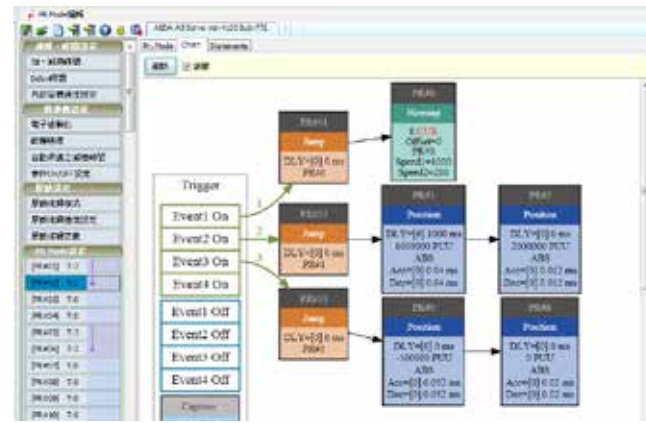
PR Mode編輯

ASDA-A3 Servo drive-A3-E Sub FTE

PR Mode | Chart | Statements

Trigger

Event1 On

Event2 On

Event3 On

Event4 On

Event1 Off

Event2 Off

Event3 Off

Event4 Off

1

2

3

PR#4
Jump
DLY=[0] 0 ms
PR#0

PR#0
Homing
Offset=0
PR#1
Speed1=1000
Speed2=200

PR#2
Jump
DLY=[0] 0 ms
PR#1

PR#1
Position
DLY=[0] 1000 ms
6000000 PUU
ABS
Acc=[0] 0.04 ms
Dec=[0] 0.04 ms

PR#2
Position
DLY=[0] 0 ms
2000000 PUU
ABS
Acc=[0] 0.012 ms
Dec=[0] 0.012 ms

PR#3
Jump
DLY=[0] 0 ms
PR#5

PR#5
Position
DLY=[0] 0 ms
-300000 PUU
ABS
Acc=[0] 0.032 ms
Dec=[0] 0.032 ms

PR#6
Position
DLY=[0] 0 ms
0 PUU
ABS
Acc=[0] 0.02 ms
Dec=[0] 0.02 ms

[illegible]